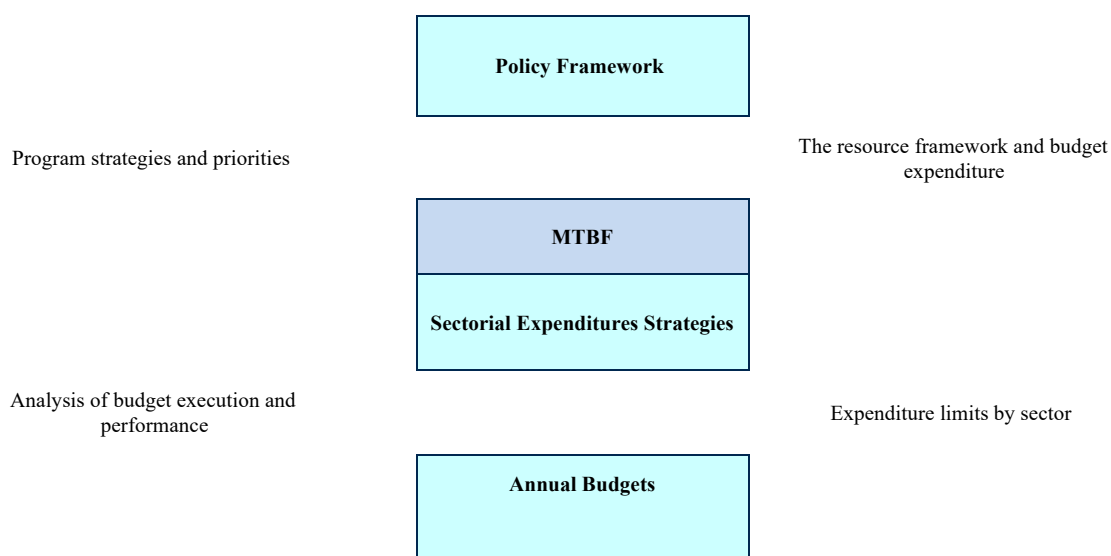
Policy Framework

Program strategies and priorities

The resource framework and budget expenditure

MTBF

Sectorial Expenditures Strategies

Analysis of budget execution and performance

Expenditure limits by sector

Annual Budgets